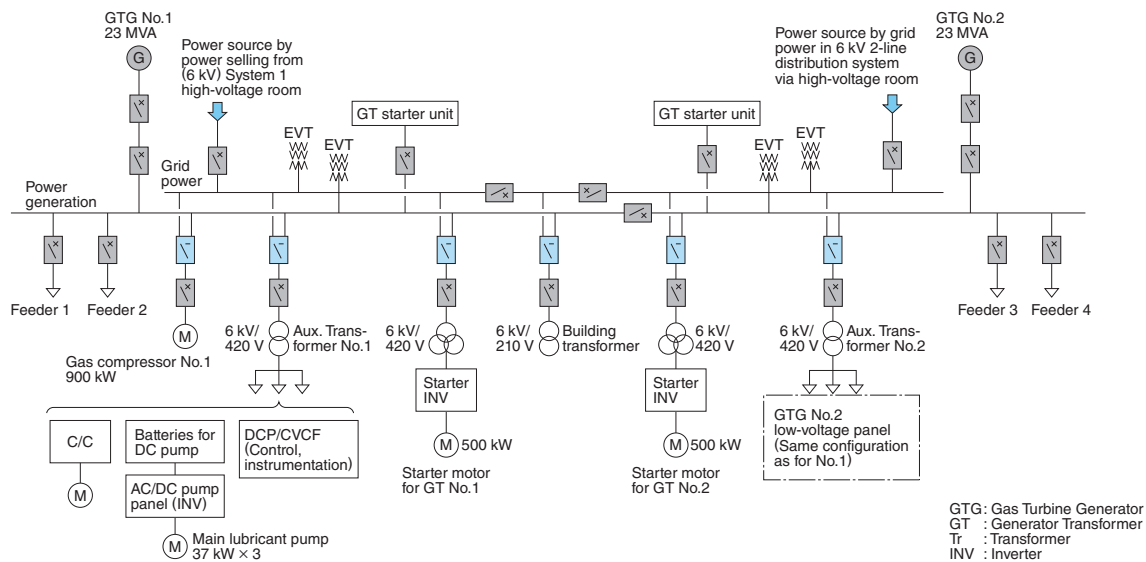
GTG No.1
23 MVA

G

Power source by power selling from (6 kV) System 1 high-voltage room

GT starter unit

EVT

EVT

Grid power

Power generation

GT starter unit

EVT

EVT

Power source by grid power in 6 kV 2-line distribution system via high-voltage room

GTG No.2
23 MVA

G

Feeder 1

Feeder 2

M

Gas compressor No.1
900 kW

6 kV/
420 V

Aux. Transformer No.1

6 kV/
420 V

Starter INV

M 500 kW

Starter motor for GT No.1

6 kV/
210 V

Building transformer

6 kV/
420 V

Starter INV

M 500 kW

Starter motor for GT No.2

6 kV/
420 V

Aux. Transformer No.2

GTG No.2 low-voltage panel (Same configuration as for No.1)

Feeder 3

Feeder 4

C/C

M

Batteries for DC pump

AC/DC pump panel (INV)

M Main lubricant pump
37 kW × 3

DCP/CVCF (Control, instrumentation)

GTG: Gas Turbine Generator
GT : Generator Transformer
Tr : Transformer
INV : Inverter